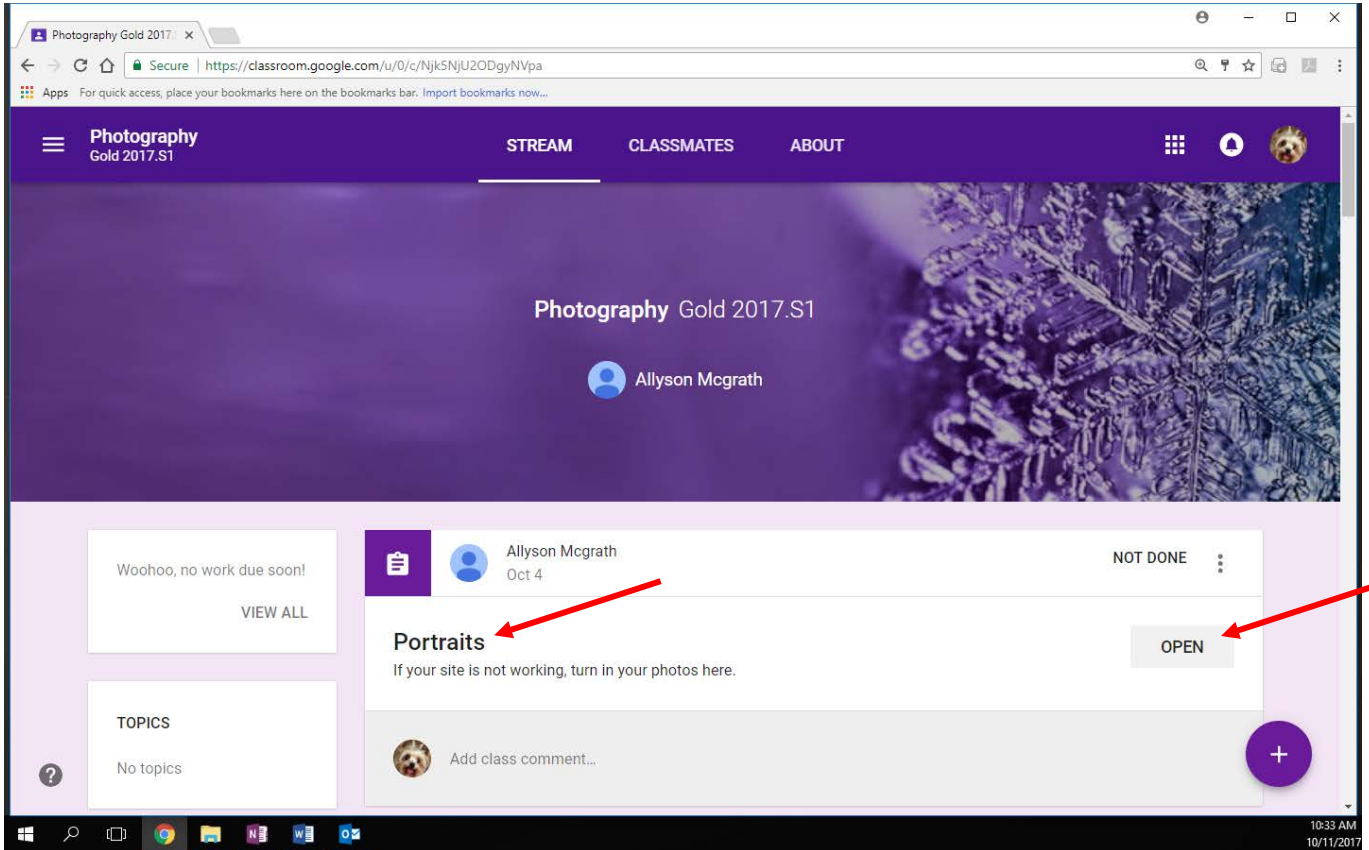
Photography Gold 2017.

Secure | https://classroom.google.com/u/0/c/Njk5NjU2ODgyNVpa

Apps For quick access, place your bookmarks here on the bookmarks bar. Import bookmarks now...

Photography
Gold 2017.S1

STREAM CLASSMATES ABOUT

Photography Gold 2017.S1

Allyson Mcgrath

Woohoo, no work due soon!

VIEW ALL

TOPICS

No topics

Allyson Mcgrath
Oct 4

NOT DONE

Portraits
If your site is not working, turn in your photos here.

OPEN

Add class comment...

+

10:33 AM
10/11/2017